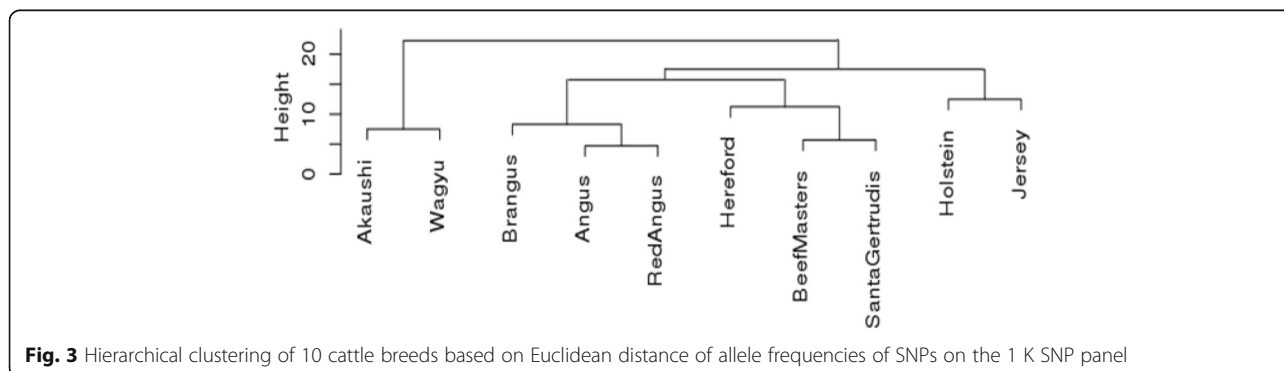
Height
20
10
0
Akaushi
Wagyu
Brangus
Angus
RedAngus
Hereford
BeefMasters
SantaGertrudis
Holstein
Jersey

**Fig. 3** Hierarchical clustering of 10 cattle breeds based on Euclidean distance of allele frequencies of SNPs on the 1 K SNP panel